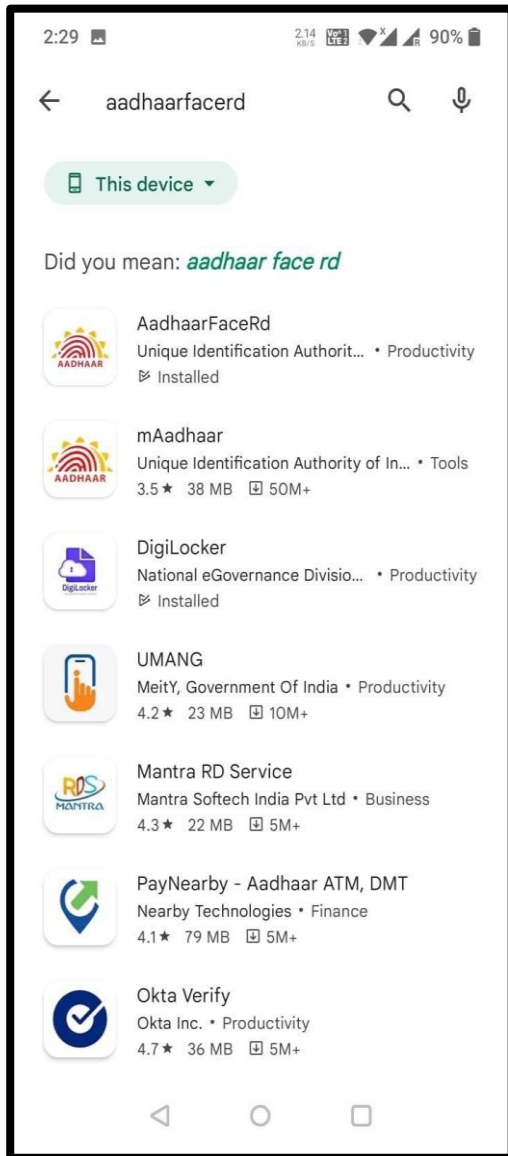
2:29 2.14 KB/S Vo LTE 90%

aadhaarfacerd

This device

Did you mean: *aadhaar face rd*

AADHAAR
AadhaarFaceRd
Unique Identification Authorit... • Productivity
Installed

AADHAAR
mAadhaar
Unique Identification Authority of In... • Tools
3.5★ 38 MB 50M+

DigiLocker
DigiLocker
National eGovernance Divisio... • Productivity
Installed

UMANG
MeitY, Government Of India • Productivity
4.2★ 23 MB 10M+

RDS MANTRA
Mantra RD Service
Mantra Softech India Pvt Ltd • Business
4.3★ 22 MB 5M+

PayNearby - Aadhaar ATM, DMT
Nearby Technologies • Finance
4.1★ 79 MB 5M+

Okta Verify
Okta Inc. • Productivity
4.7★ 36 MB 5M+